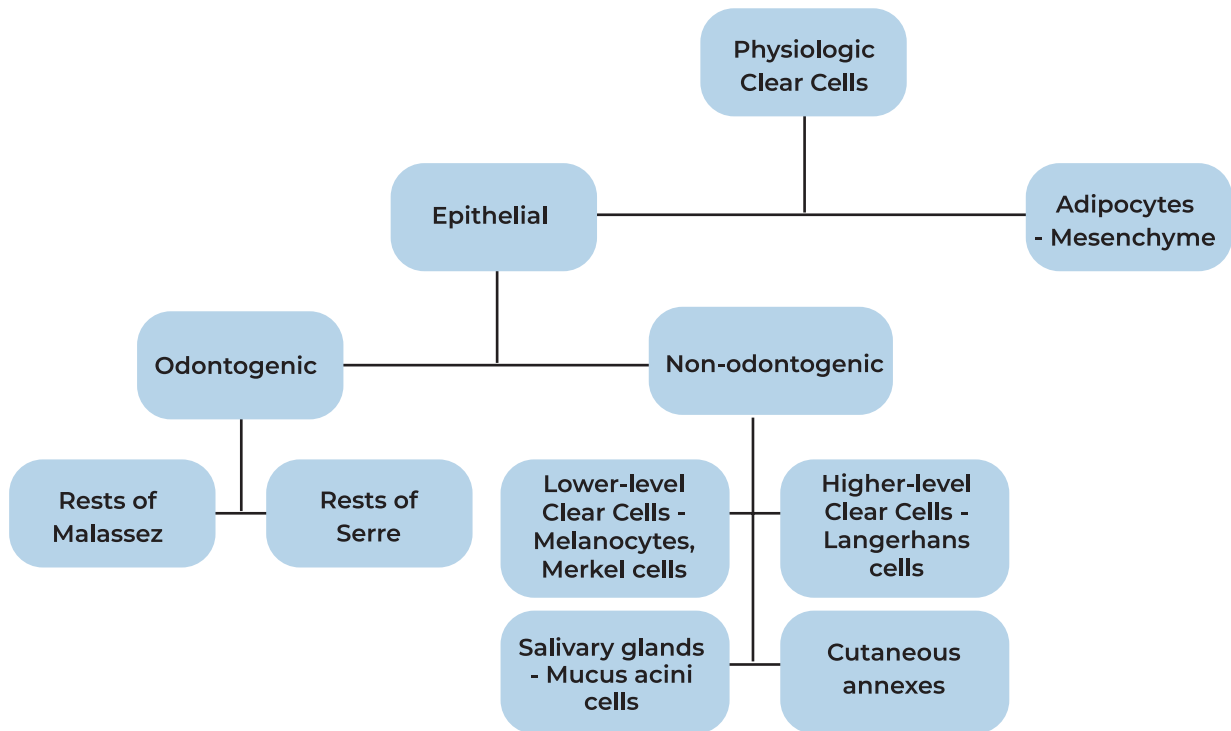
Physiologic Clear Cells

Epithelial

Adipocytes - Mesenchyme

Odontogenic

Non-odontogenic

Rests of Malassez

Rests of Serre

Lower-level Clear Cells - Melanocytes, Merkel cells

Higher-level Clear Cells - Langerhans cells

Salivary glands - Mucus acini cells

Cutaneous annexes